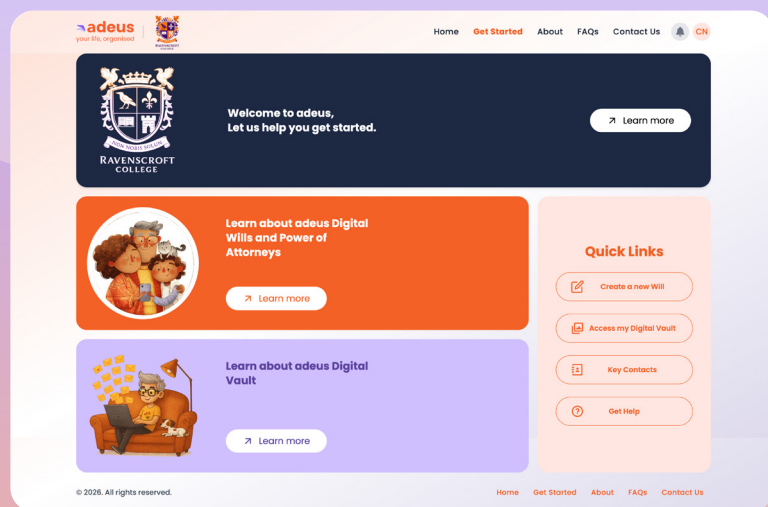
adeus
your life, organised

Home Get Started About FAQs Contact Us CN

NON NOBIS SOLUM
RAVENSCROFT COLLEGE

Welcome to adeus,
Let us help you get started.

Learn more

Learn about adeus Digital Wills and Power of Attorneys

Learn more

Learn about adeus Digital Vault

Learn more

Quick Links

Create a new Will

Access my Digital Vault

Key Contacts

Get Help

© 2026. All rights reserved.

Home Get Started About FAQs Contact Us